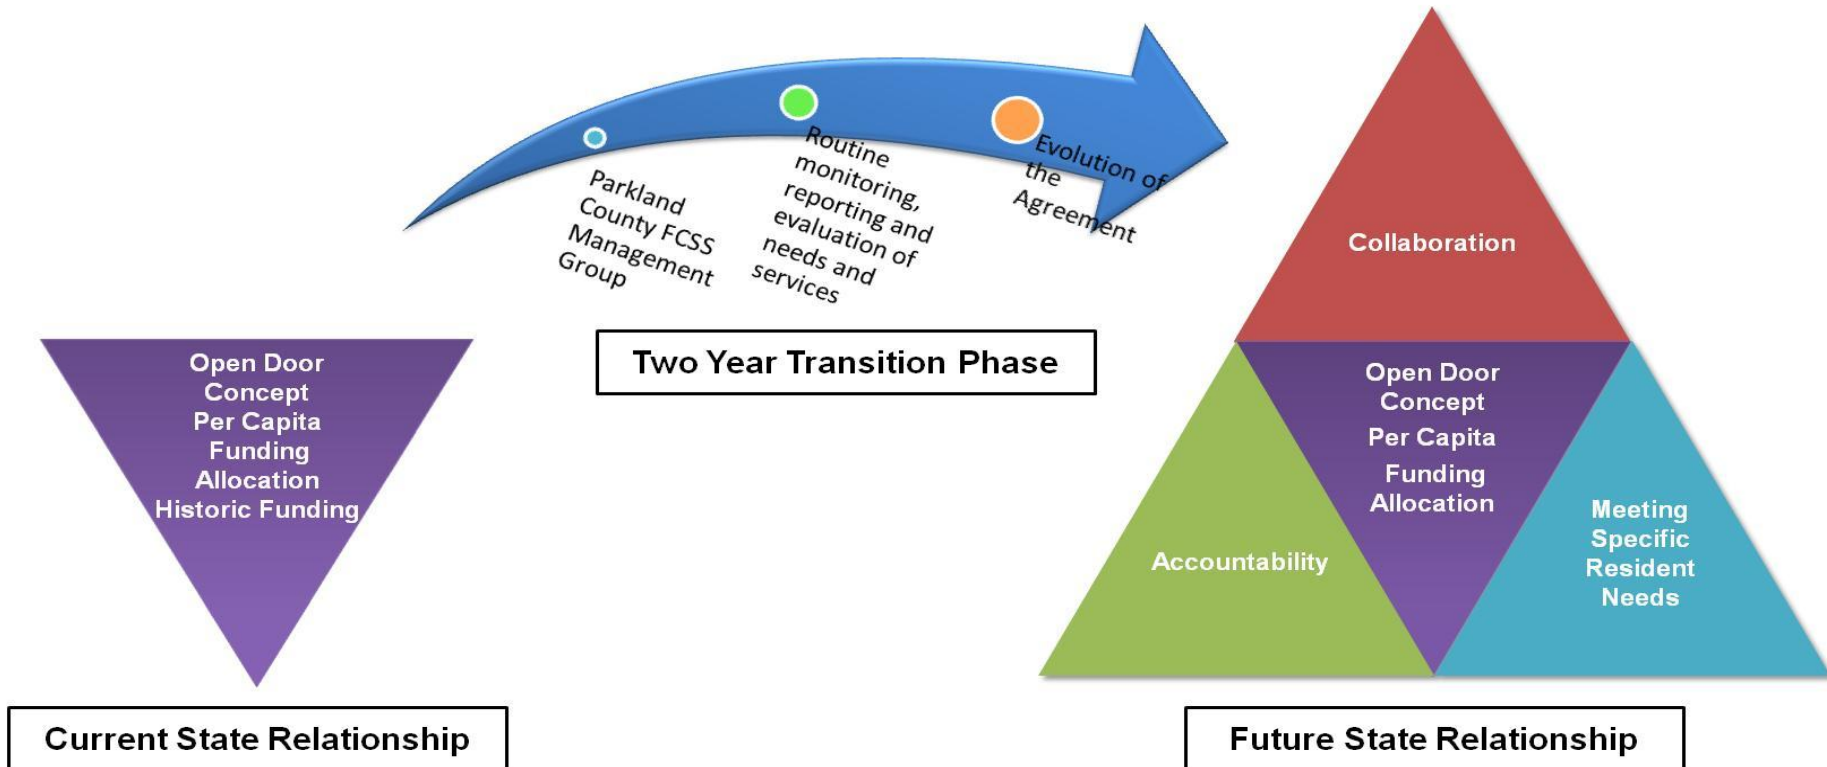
Parkland County FCSS Management Group

Routine monitoring, reporting and evaluation of needs and services

Evolution of the Agreement

Two Year Transition Phase

Open Door Concept
Per Capita Funding Allocation
Historic Funding

Current State Relationship

Collaboration

Open Door Concept
Per Capita Funding Allocation

Accountability

Meeting Specific Resident Needs

Future State Relationship